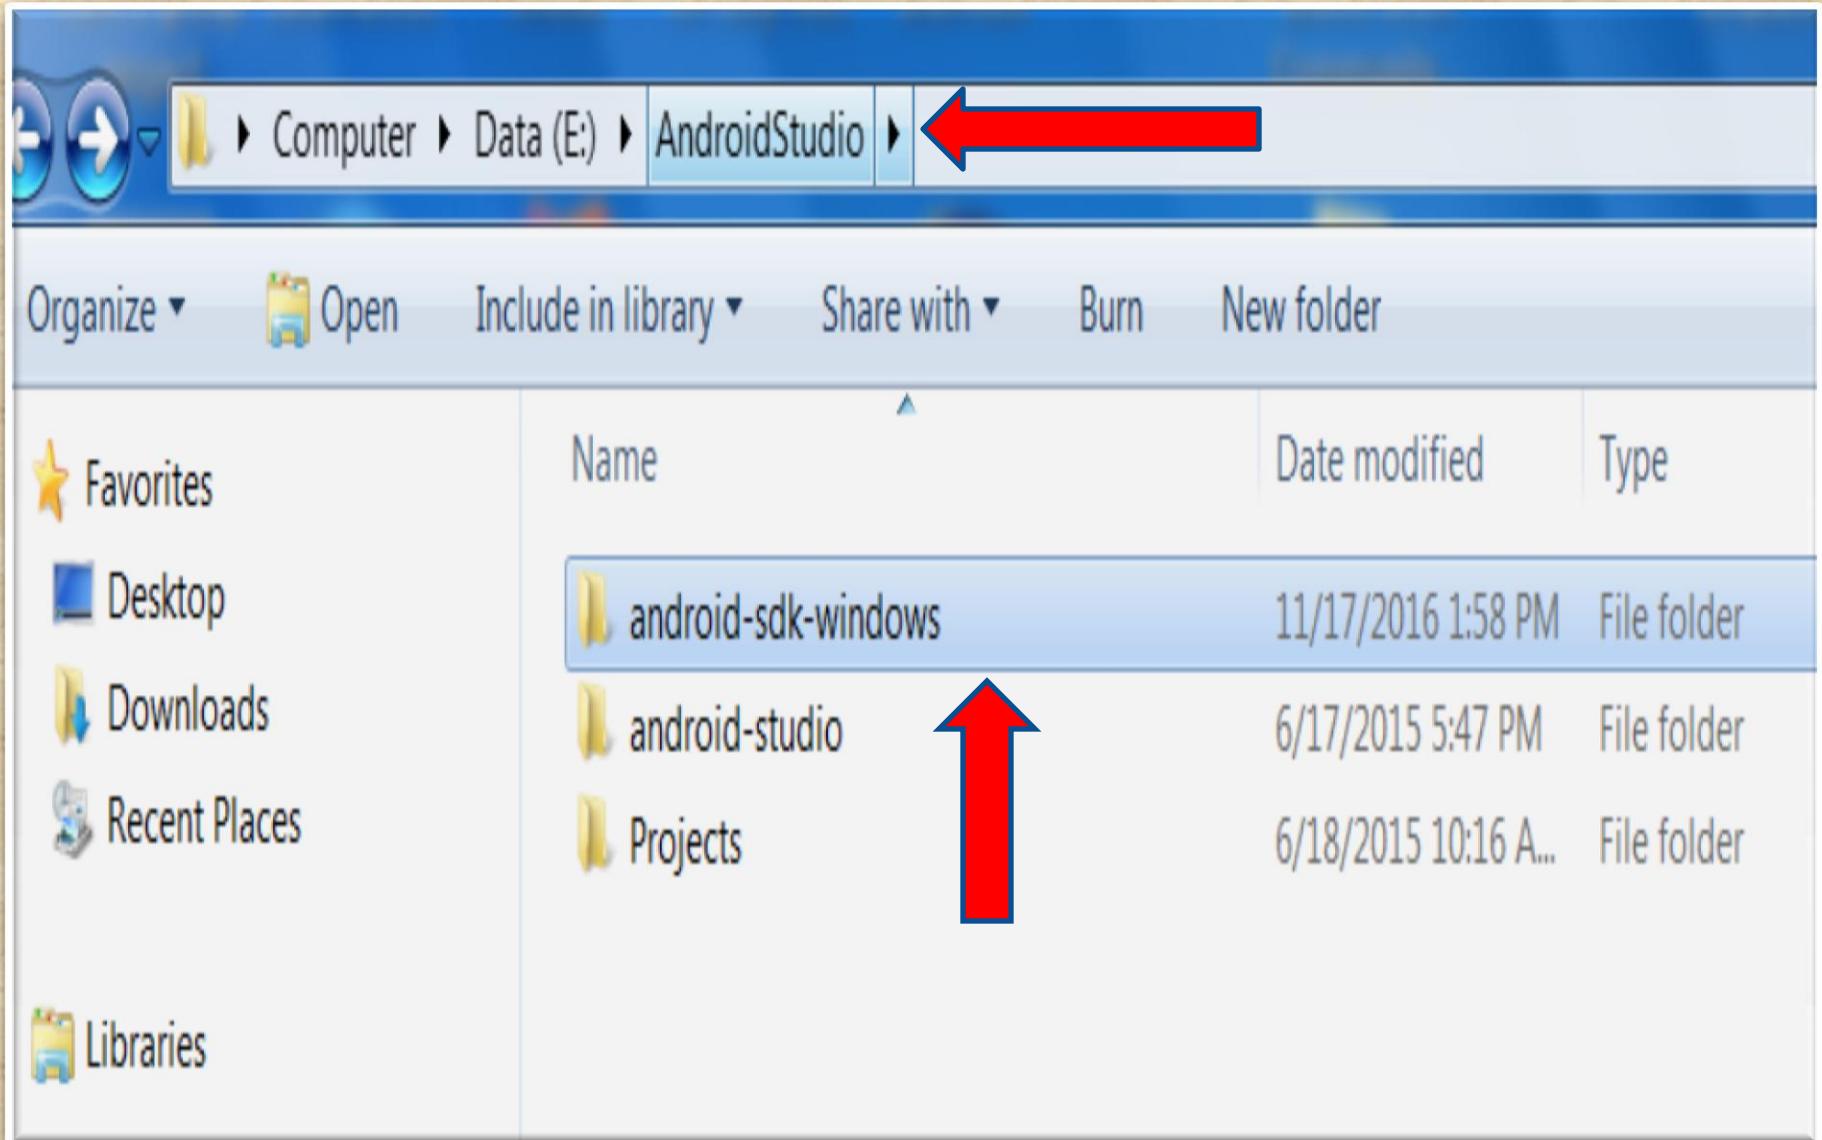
Computer ▸ Data (E:) ▸ AndroidStudio ▸

Organize ▾ Open Include in library ▾ Share with ▾ Burn New folder

Favorites
Desktop
Downloads
Recent Places

Libraries

| Name | Date modified | Type |
|---|---|---|
| android-sdk-windows | 11/17/2016 1:58 PM | File folder |
| android-studio | 6/17/2015 5:47 PM | File folder |
| Projects | 6/18/2015 10:16 A... | File folder |